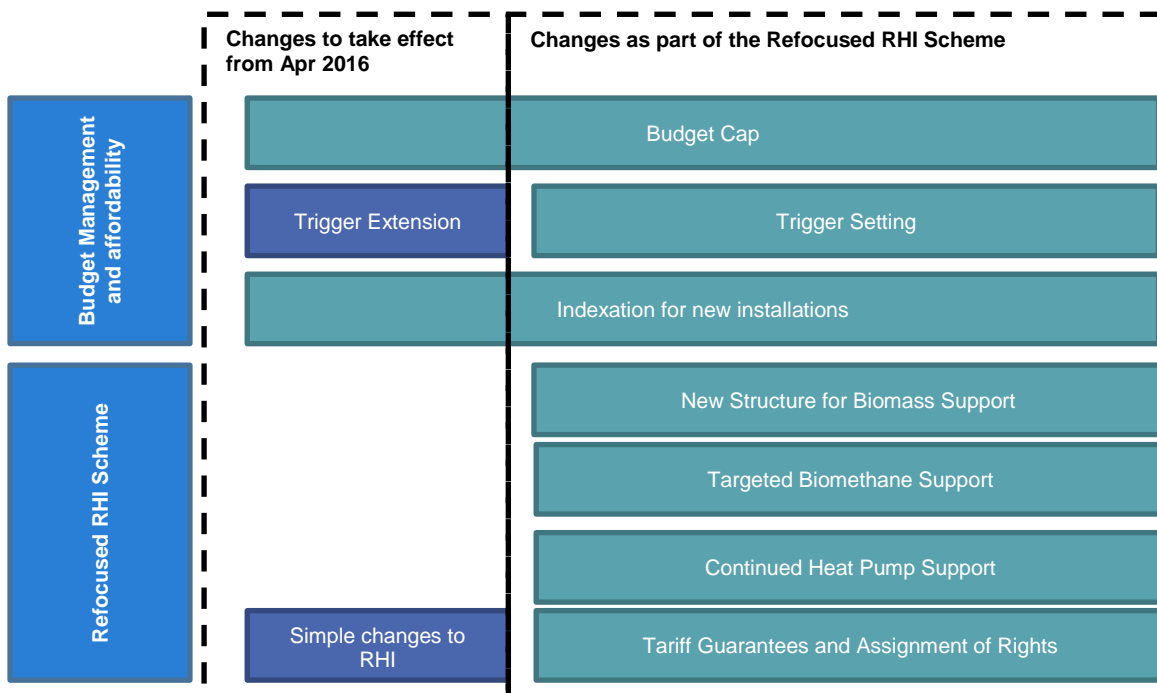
Changes to take effect from Apr 2016

Changes as part of the Refocused RHI Scheme

Budget Management and affordability

Budget Cap

Trigger Extension

Trigger Setting

Indexation for new installations

Refocused RHI Scheme

New Structure for Biomass Support

Targeted Biomethane Support

Continued Heat Pump Support

Simple changes to RHI

Tariff Guarantees and Assignment of Rights